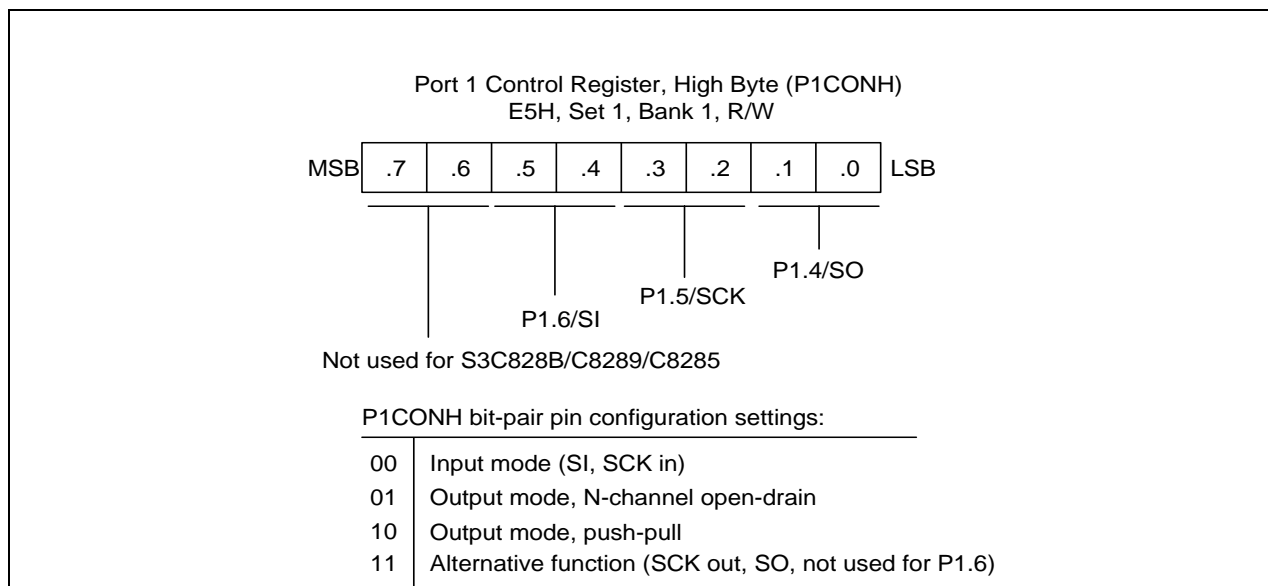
Port 1 Control Register, High Byte (P1CONH)
E5H, Set 1, Bank 1, R/W

| MSB | .7 | .6 | .5 | .4 | .3 | .2 | .1 | .0 | LSB |
|---|---|---|---|---|---|---|---|---|---|

P1.4/SO

P1.5/SCK

P1.6/SI

Not used for S3C828B/C8289/C8285

P1CONH bit-pair pin configuration settings:

| | |
|---|---|
| 00 | Input mode (SI, SCK in) |
| 01 | Output mode, N-channel open-drain |
| 10 | Output mode, push-pull |
| 11 | Alternative function (SCK out, SO, not used for P1.6) |